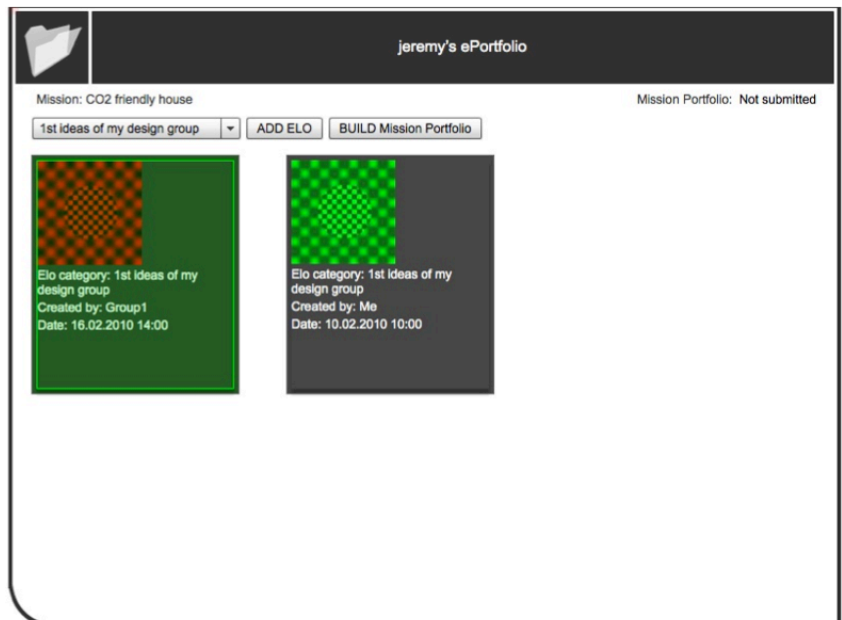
jeremy's ePortfolio

Mission: CO2 friendly house

Mission Portfolio: Not submitted

1st ideas of my design group

ADD ELO

BUILD Mission Portfolio

Elo category: 1st ideas of my design group
Created by: Group1
Date: 16.02.2010 14:00

Elo category: 1st ideas of my design group
Created by: Me
Date: 10.02.2010 10:00